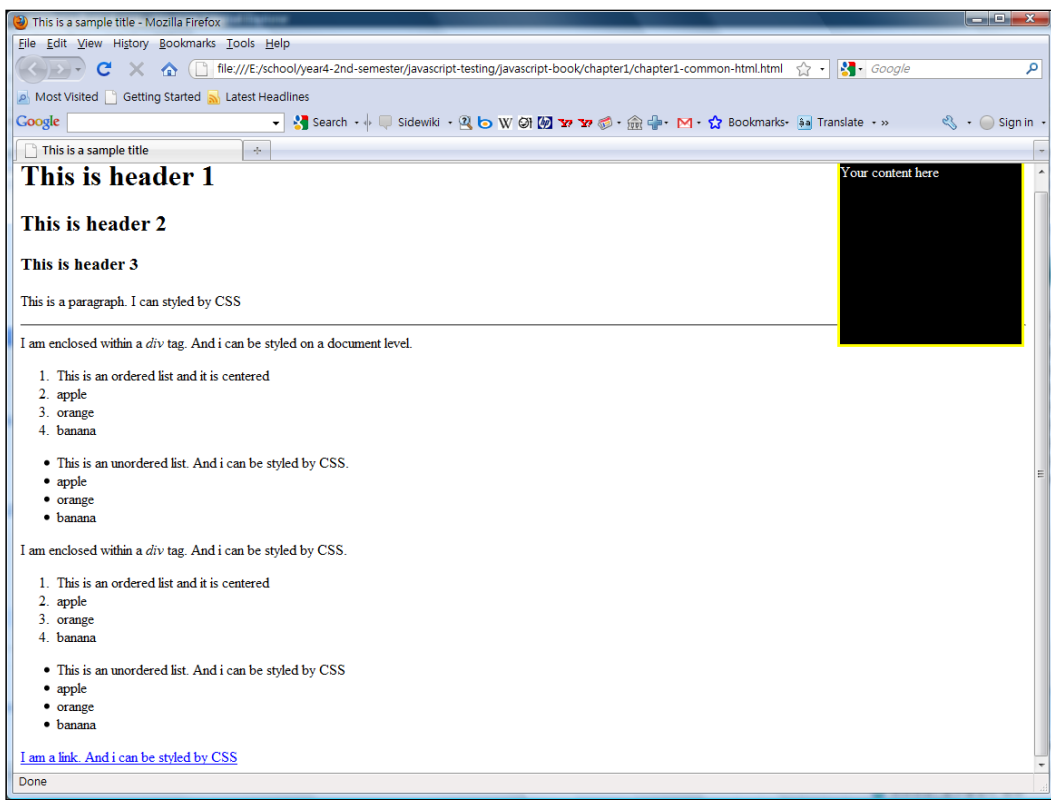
This is a sample title - Mozilla Firefox

File Edit View History Bookmarks Tools Help

file:///E:/school/year4-2nd-semester/javascript-testing/javascript-book/chapter1/chapter1-common-html.html

Google

Most Visited Getting Started Latest Headlines

Google Search Sidewiki Bookmarks Translate » Sign in

This is a sample title

# This is header 1

## This is header 2

### This is header 3

This is a paragraph. I can styled by CSS

Your content here

I am enclosed within a *div* tag. And i can be styled on a document level.

1. This is an ordered list and it is centered
2. apple
3. orange
4. banana

- This is an unordered list. And i can be styled by CSS.
- apple
- orange
- banana

I am enclosed within a *div* tag. And i can be styled by CSS.

1. This is an ordered list and it is centered
2. apple
3. orange
4. banana

- This is an unordered list. And i can be styled by CSS
- apple
- orange
- banana

I am a link. And i can be styled by CSS

Done